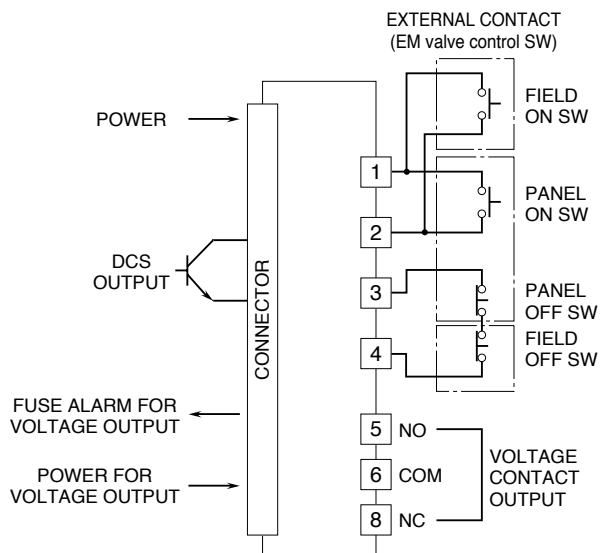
EXTERNAL CONTACT
(EM valve control SW)

POWER

FIELD
ON SW

1

PANEL
ON SW

2

DCS
OUTPUT

CONNECTOR

3

PANEL
OFF SW

4

FIELD
OFF SW

FUSE ALARM FOR
VOLTAGE OUTPUT

5 NO

POWER FOR
VOLTAGE OUTPUT

6 COM

VOLTAGE
CONTACT
OUTPUT

8 NC